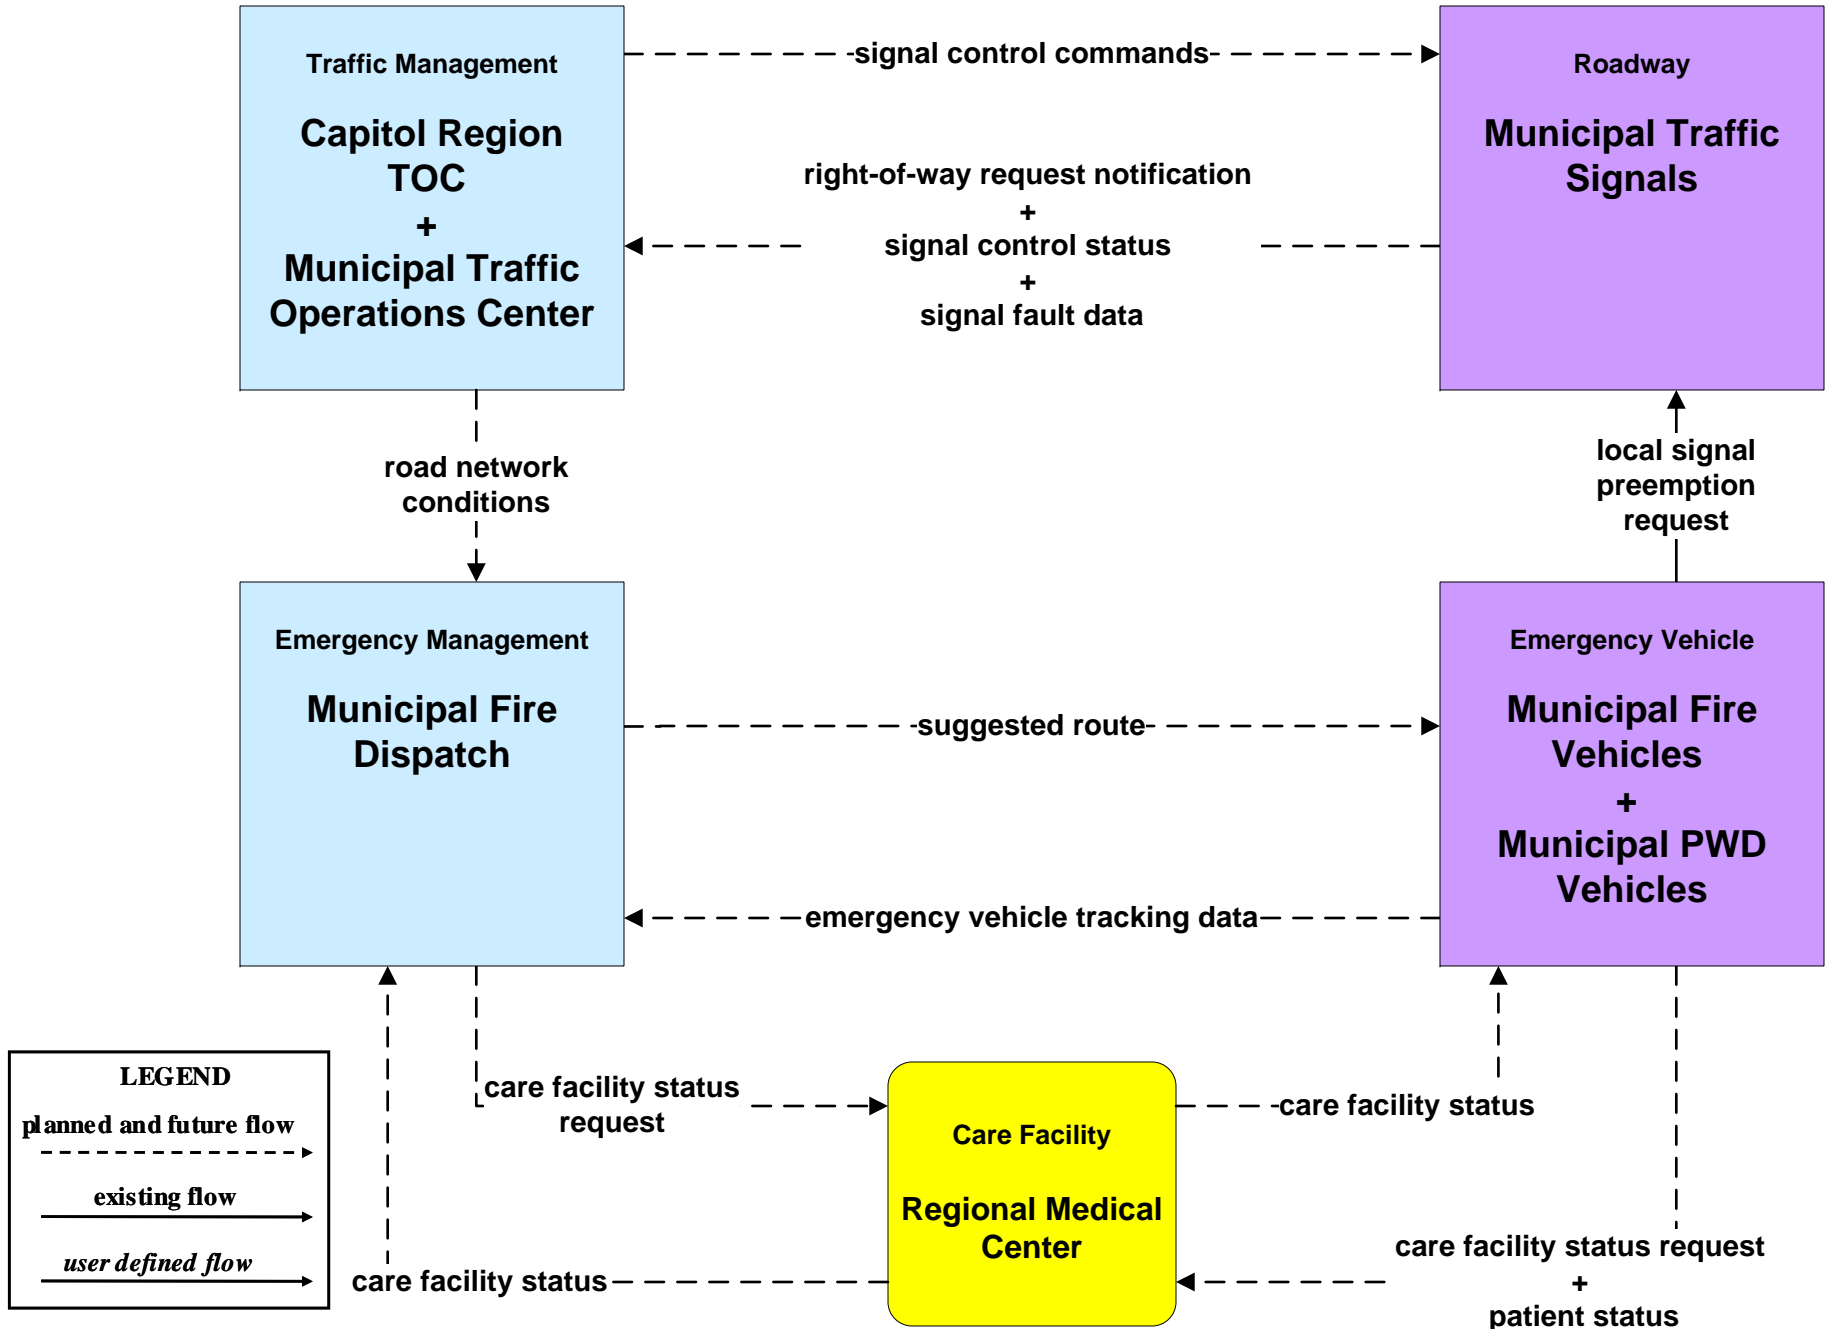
Traffic Management

Capitol Region TOC
+
Municipal Traffic Operations Center

signal control commands

Roadway

Municipal Traffic Signals

right-of-way request notification
+
signal control status
+
signal fault data

road network conditions

local signal preemption request

Emergency Management

Municipal Fire Dispatch

suggested route

Emergency Vehicle

Municipal Fire Vehicles
+
Municipal PWD Vehicles

emergency vehicle tracking data

LEGEND
planned and future flow
existing flow
user defined flow

care facility status request

Care Facility

Regional Medical Center

care facility status

care facility status

care facility status request
+
patient status